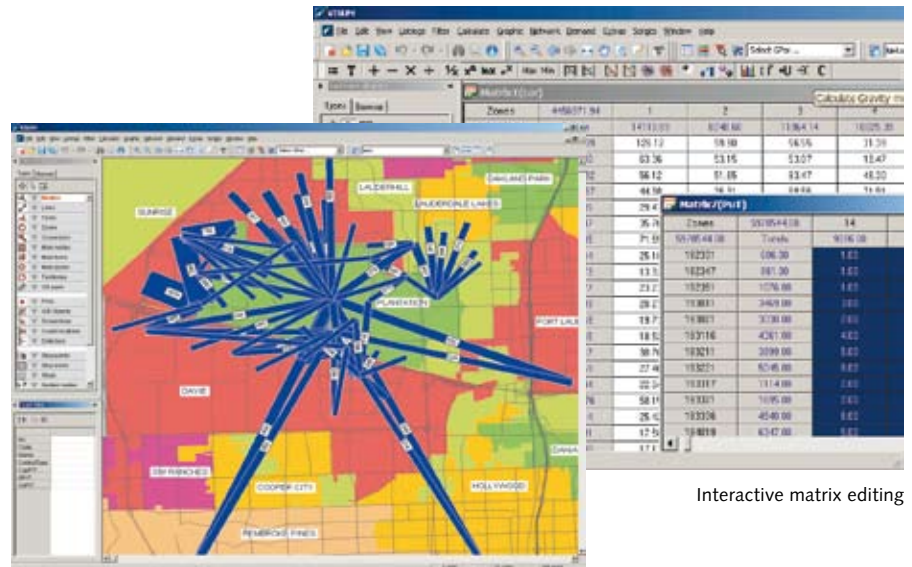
VISUM

File Edit View Listings Filters Calculate Graphic Network Demand Extras Scripts Window Help

Matrix 1 (Cur)

Calculate Gravity m

Zones

1

2

3

4

126.12

59.98

56.56

31.39

83.36

53.15

53.07

13.47

56.12

51.05

53.47

48.30

Matrix 2 (PuT)

Zones

Totals

14

102301

506.00

1.00

102347

861.00

102351

1076.00

103001

3469.00

103021

3730.00

103116

4261.00

103211

3099.00

103221

5046.00

103317

1114.00

103321

1695.00

103336

4540.00

103419

6347.00

LAUDERHILL

OAKLAND PARK

LAUDERDALE LAKES

SUNRISE

PLANTATION

FORT LAUD

DAVIE

SW RANCHES

COOPER CITY

HOLLYWOOD

PEMBROKE PINES

DANIA

Interactive matrix editing